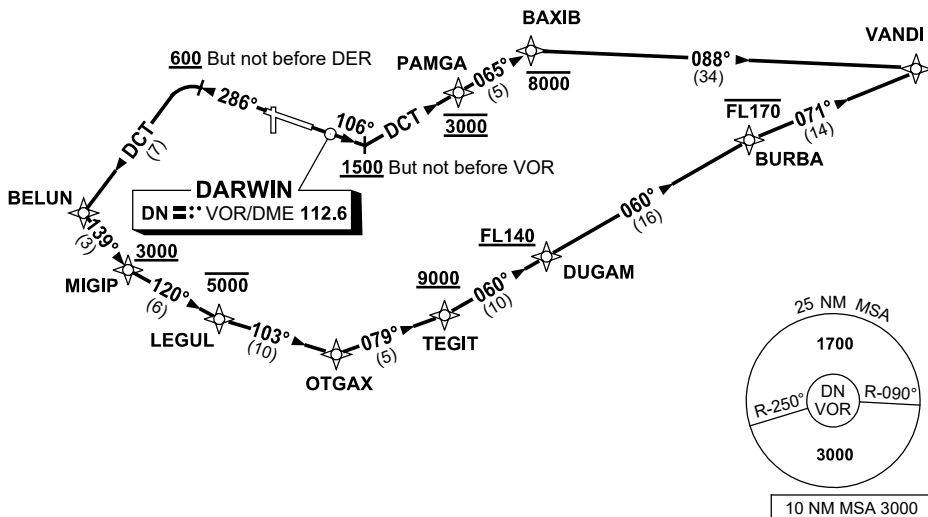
600 But not before DER

286°

PAMGA

065°

(5)

BAXIB

8000

088°

(34)

VANDI

106°

DCT

3000

1500 But not before VOR

FL170

071°

(14)

BURBA

DCT

(7)

DARWIN

DN VOR/DME 112.6

BELUN

139°

(3)

3000

MIGIP

120°

(6)

5000

LEGUL

103°

(10)

OTGAX

079°

(5)

9000

TEGIT

060°

(10)

FL140

DUGAM

060°

(16)

25 NM MSA

1700

DN VOR

R-250°

R-090°

3000

10 NM MSA 3000